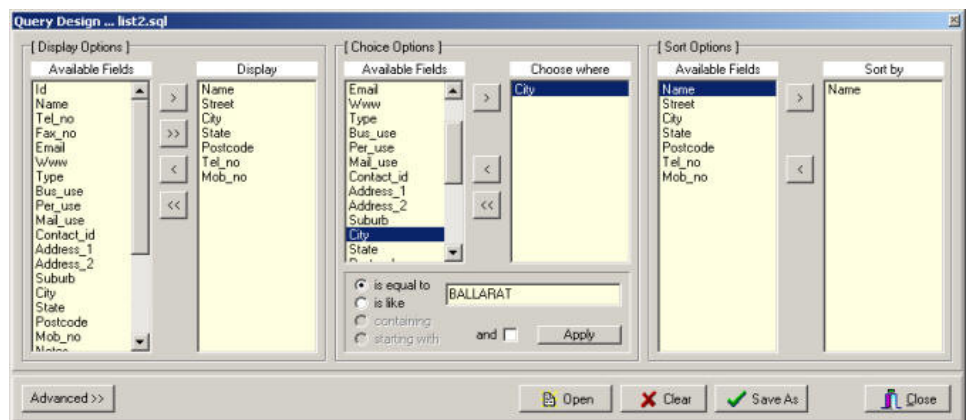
Query Design ... list2.sql

[ Display Options ]

Available Fields
Id
Name
Tel_no
Fax_no
Email
Www
Type
Bus_use
Per_use
Mail_use
Contact_id
Address_1
Address_2
Suburb
City
State
Postcode
Mob_no
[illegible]

>
>>
<
<<

Display
Name
Street
City
State
Postcode
Tel_no
Mob_no

[ Choice Options ]

Available Fields
Email
Www
Type
Bus_use
Per_use
Mail_use
Contact_id
Address_1
Address_2
Suburb
City
State
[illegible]

>
<
<<

Choose where
City

is equal to
is like
containing
starting with

BALLARAT

and

Apply

[ Sort Options ]

Available Fields
Name
Street
City
State
Postcode
Tel_no
Mob_no

>
<

Sort by
Name

Advanced >>

Open

Clear

Save As

Close